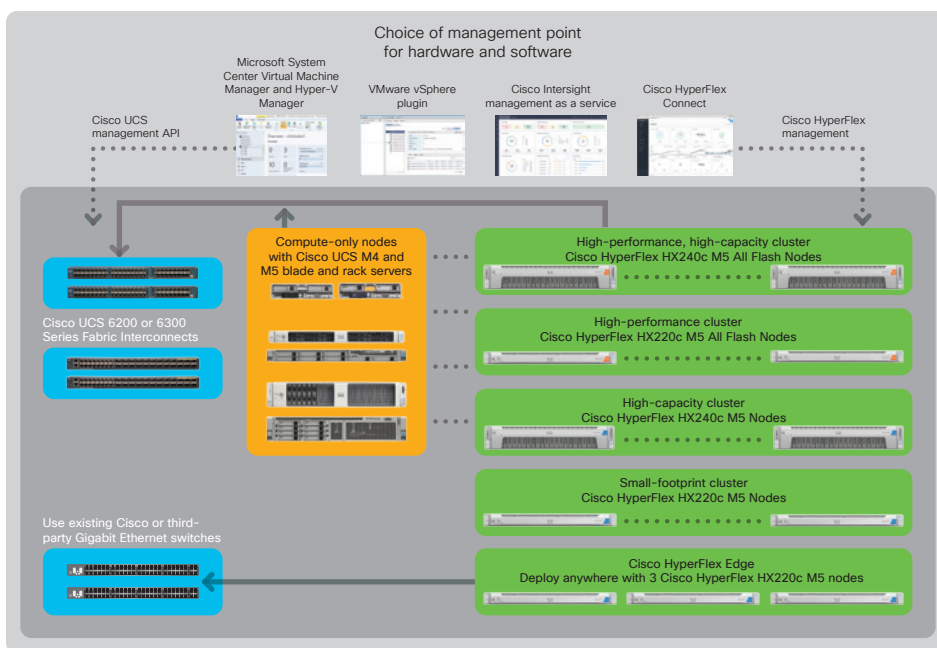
Choice of management point for hardware and software

Cisco UCS management API

Microsoft System Center Virtual Machine Manager and Hyper-V Manager

VMware vSphere plugin

Cisco Intersight management as a service

Cisco HyperFlex Connect

Cisco HyperFlex management

Cisco UCS 6200 or 6300 Series Fabric Interconnects

Compute-only nodes with Cisco UCS M4 and M5 blade and rack servers

High-performance, high-capacity cluster
Cisco HyperFlex HX240c M5 All Flash Nodes

High-performance cluster
Cisco HyperFlex HX220c M5 All Flash Nodes

High-capacity cluster
Cisco HyperFlex HX240c M5 Nodes

Small-footprint cluster
Cisco HyperFlex HX220c M5 Nodes

Use existing Cisco or third-party Gigabit Ethernet switches

Cisco HyperFlex Edge
Deploy anywhere with 3 Cisco HyperFlex HX220c M5 nodes